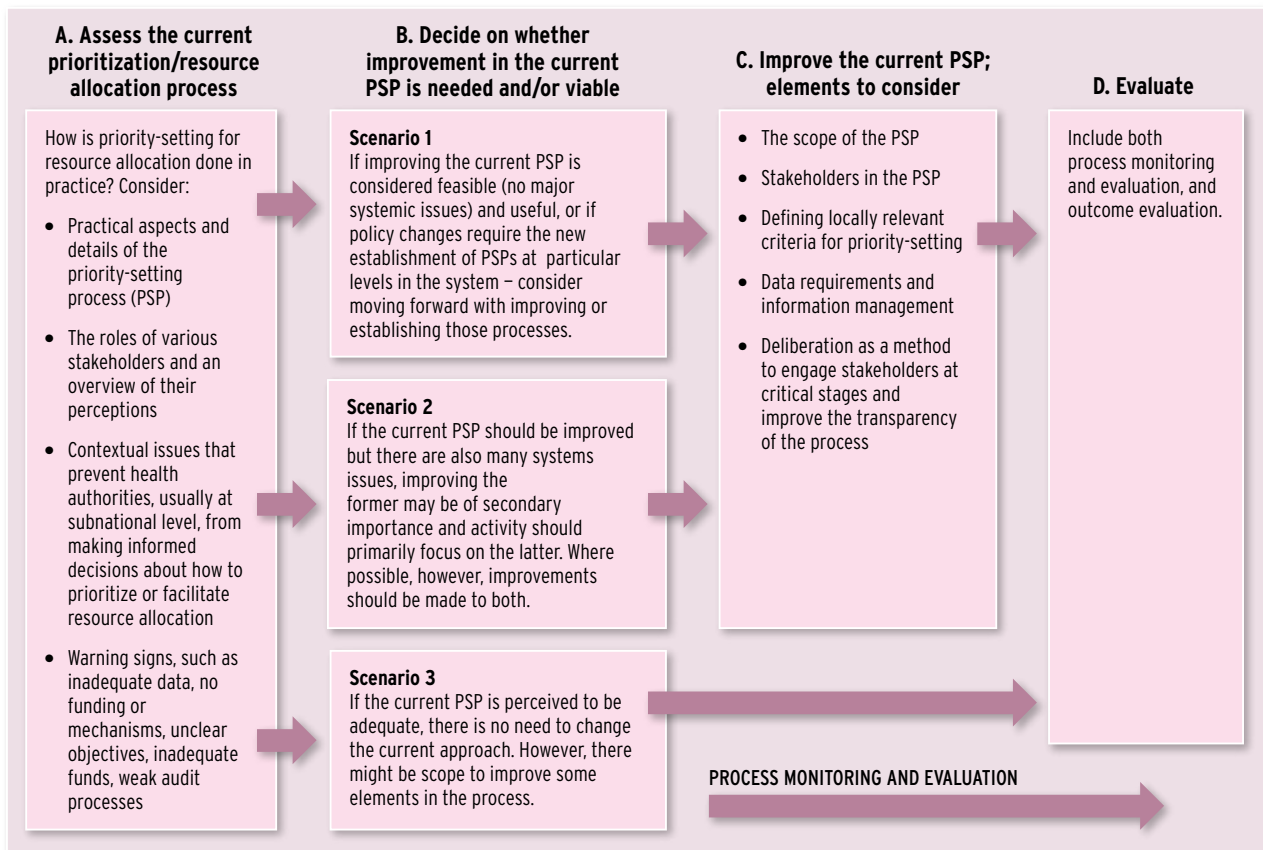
A. Assess the current prioritization/resource allocation process

How is priority-setting for resource allocation done in practice? Consider:

- Practical aspects and details of the priority-setting process (PSP)
- The roles of various stakeholders and an overview of their perceptions
- Contextual issues that prevent health authorities, usually at subnational level, from making informed decisions about how to prioritize or facilitate resource allocation
- Warning signs, such as inadequate data, no funding or mechanisms, unclear objectives, inadequate funds, weak audit processes

B. Decide on whether improvement in the current PSP is needed and/or viable

Scenario 1
If improving the current PSP is considered feasible (no major systemic issues) and useful, or if policy changes require the new establishment of PSPs at particular levels in the system – consider moving forward with improving or establishing those processes.

Scenario 2
If the current PSP should be improved but there are also many systems issues, improving the former may be of secondary importance and activity should primarily focus on the latter. Where possible, however, improvements should be made to both.

Scenario 3
If the current PSP is perceived to be adequate, there is no need to change the current approach. However, there might be scope to improve some elements in the process.

C. Improve the current PSP; elements to consider

- The scope of the PSP
- Stakeholders in the PSP
- Defining locally relevant criteria for priority-setting
- Data requirements and information management
- Deliberation as a method to engage stakeholders at critical stages and improve the transparency of the process

D. Evaluate

Include both process monitoring and evaluation, and outcome evaluation.

PROCESS MONITORING AND EVALUATION